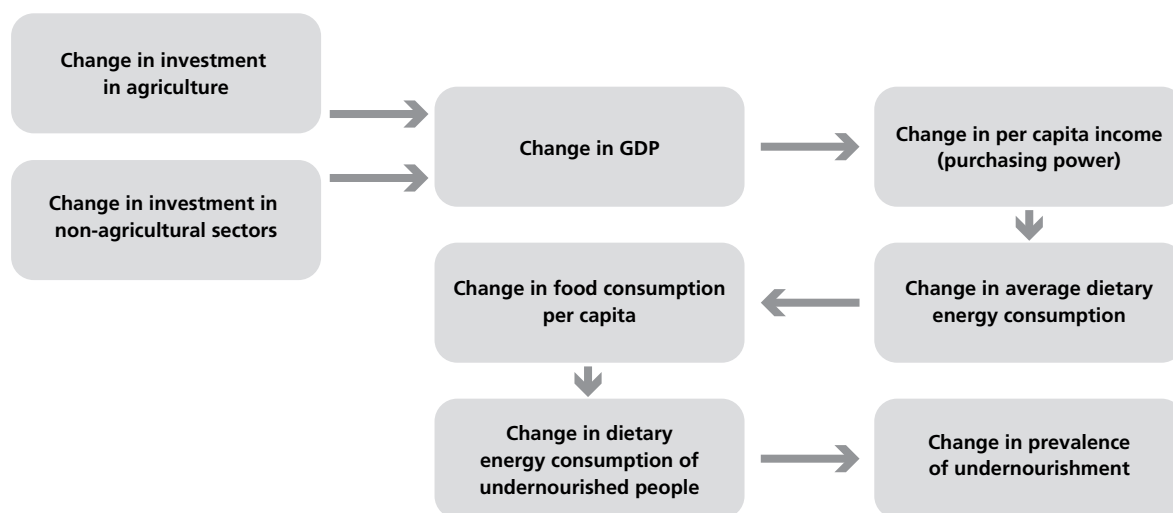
Change in investment in agriculture

Change in investment in non-agricultural sectors

Change in GDP

Change in per capita income (purchasing power)

Change in average dietary energy consumption

Change in food consumption per capita

Change in dietary energy consumption of undernourished people

Change in prevalence of undernourishment